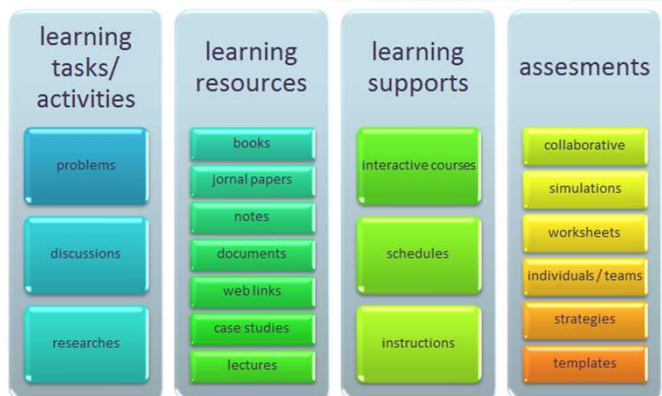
learning tasks/ activities

problems

discussions

researches

learning resources

books

jornal papers

notes

documents

web links

case studies

lectures

learning supports

interactive courses

schedules

instructions

assesments

collaborative

simulations

worksheets

individuals / teams

strategies

templates